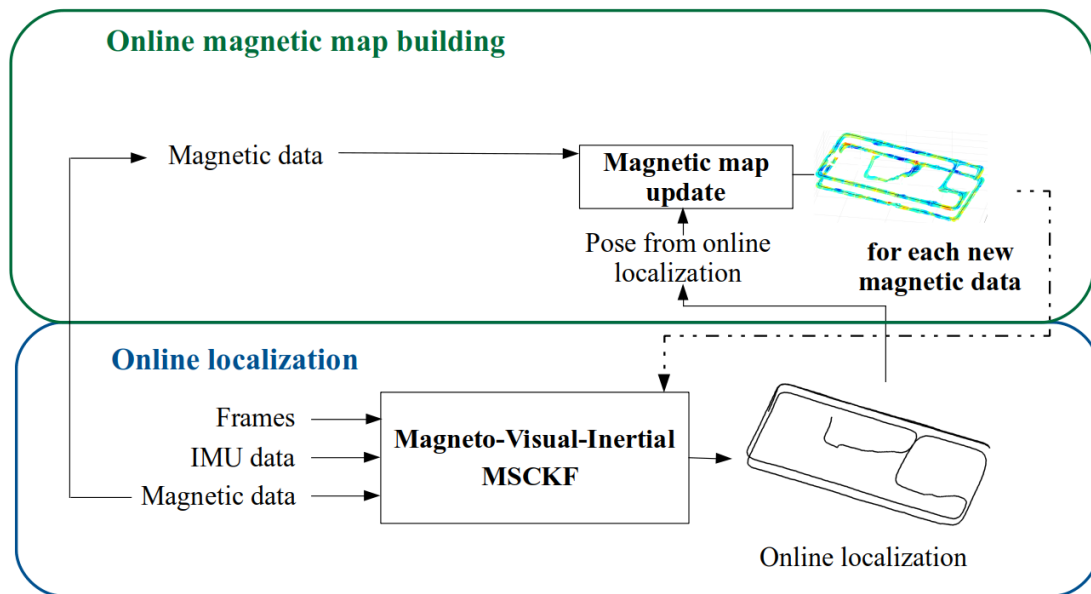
Online magnetic map building

Magnetic data

Magnetic map update

Pose from online localization

for each new magnetic data

Online localization

Frames

IMU data

Magnetic data

Magneto-Visual-Inertial MSCKF

Online localization